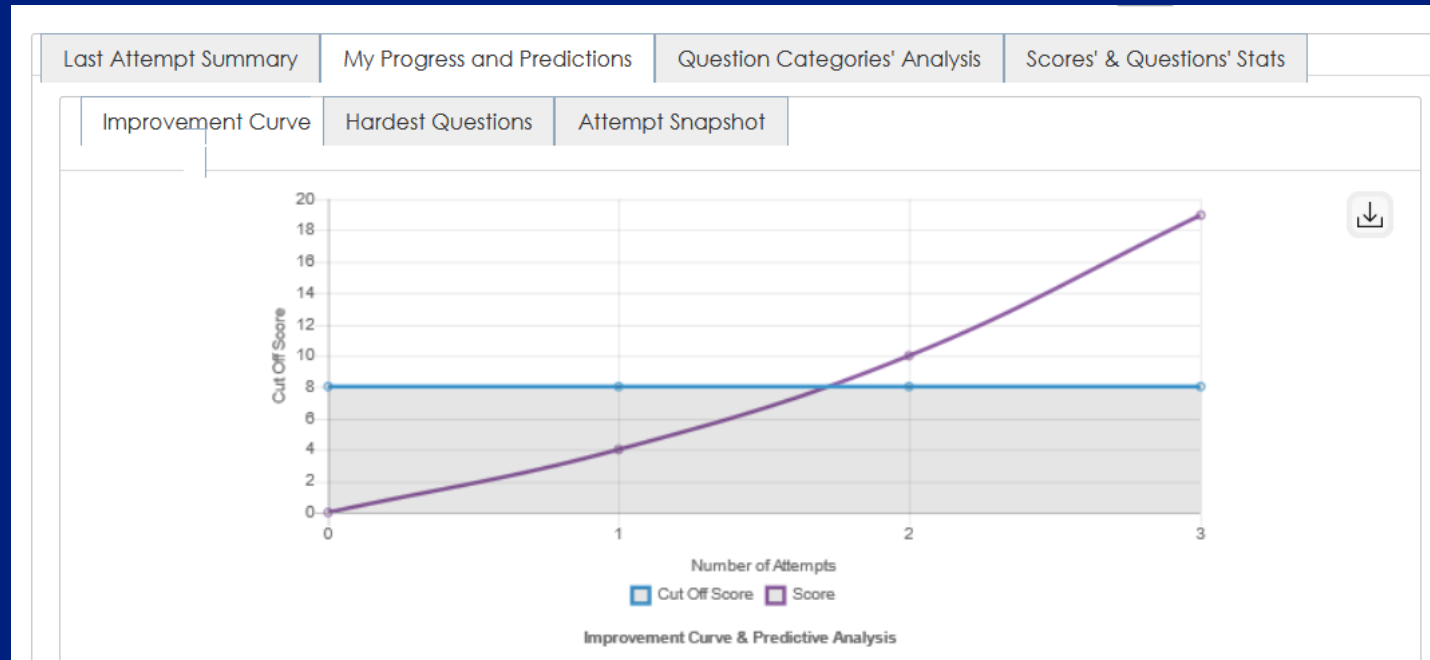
Last Attempt Summary | My Progress and Predictions | Question Categories' Analysis | Scores' & Questions' Stats

Improvement Curve | Hardest Questions | Attempt Snapshot

20
18
16
14
12
10
8
6
4
2
0

Cut Off Score

0 1 2 3

Number of Attempts

Cut Off Score Score

Improvement Curve & Predictive Analysis